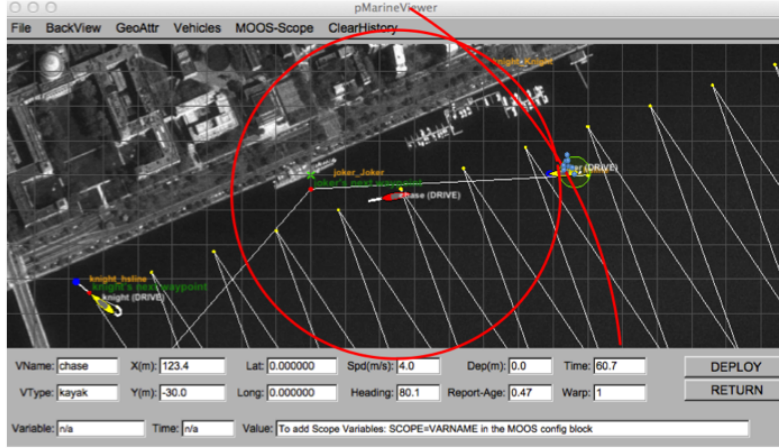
pMarineViewer

File BackView GeoAttr Vehicles MOOS-Scope ClearHistory

knight_Knight

joker_Joker
joker's next waypoint
chase (DRIVE)
(DRIVE)

knight_hsline
knight's next waypoint
knight (DRIVE)

VName: chase X(m): 123.4 Lat: 0.000000 Spd(m/s): 4.0 Dep(m): 0.0 Time: 60.7 DEPLOY
VType: kayak Y(m): -30.0 Long: 0.000000 Heading: 80.1 Report-Age: 0.47 Warp: 1 RETURN

Variable: n/a Time: n/a Value: To add Scope Variables: SCOPE=VARNAME in the MOOS config block